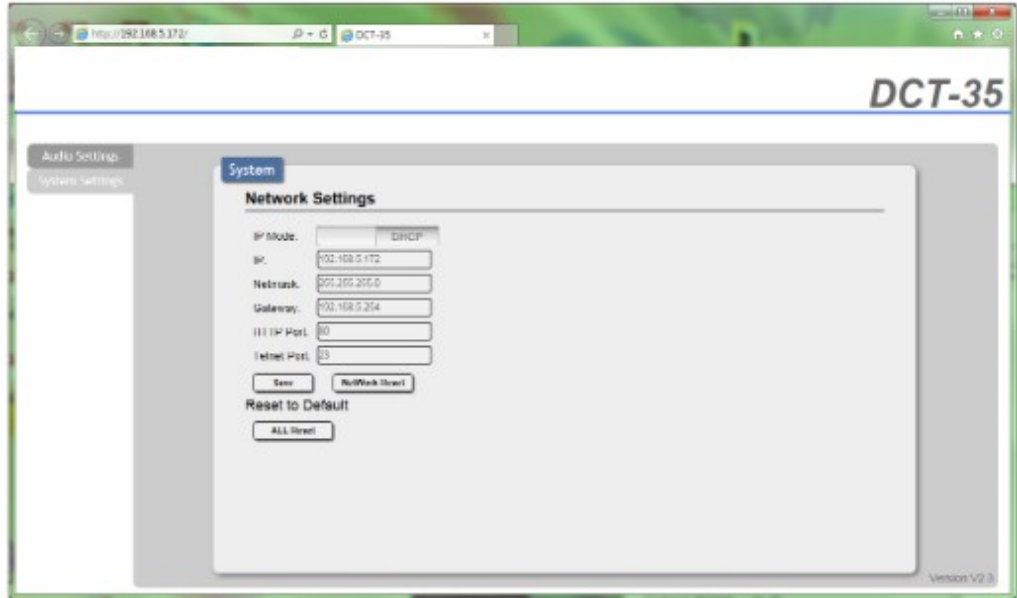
http://192.168.5.172/

DCT-35

DCT-35

Audio Settings

System Settings

System

Network Settings

IP Mode: DHCP

IP: 192.168.5.172

Netmask: 255.255.255.0

Gateway: 192.168.5.254

HTTP Port: 80

Telnet Port: 23

Save

NetWork Reset

Reset to Default

ALL Reset

Version V2.3